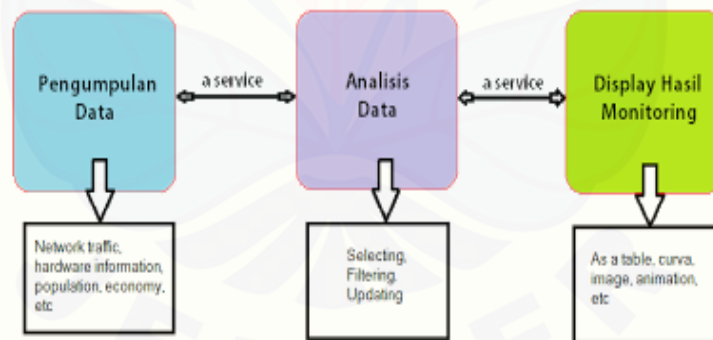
Pengumpulan Data

a service

Analisis Data

a service

Display Hasil Monitoring

Network traffic, hardware information, population, economy, etc

Selecting, Filtering, Updating

As a table, curva, image, animation, etc